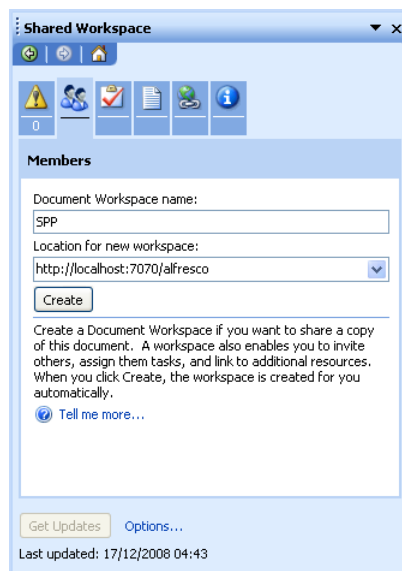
Shared Workspace

0

Members

Document Workspace name:

SPP

Location for new workspace:

http://localhost:7070/alfresco

Create

Create a Document Workspace if you want to share a copy of this document. A workspace also enables you to invite others, assign them tasks, and link to additional resources. When you click Create, the workspace is created for you automatically.

Tell me more...

Get Updates Options...

Last updated: 17/12/2008 04:43